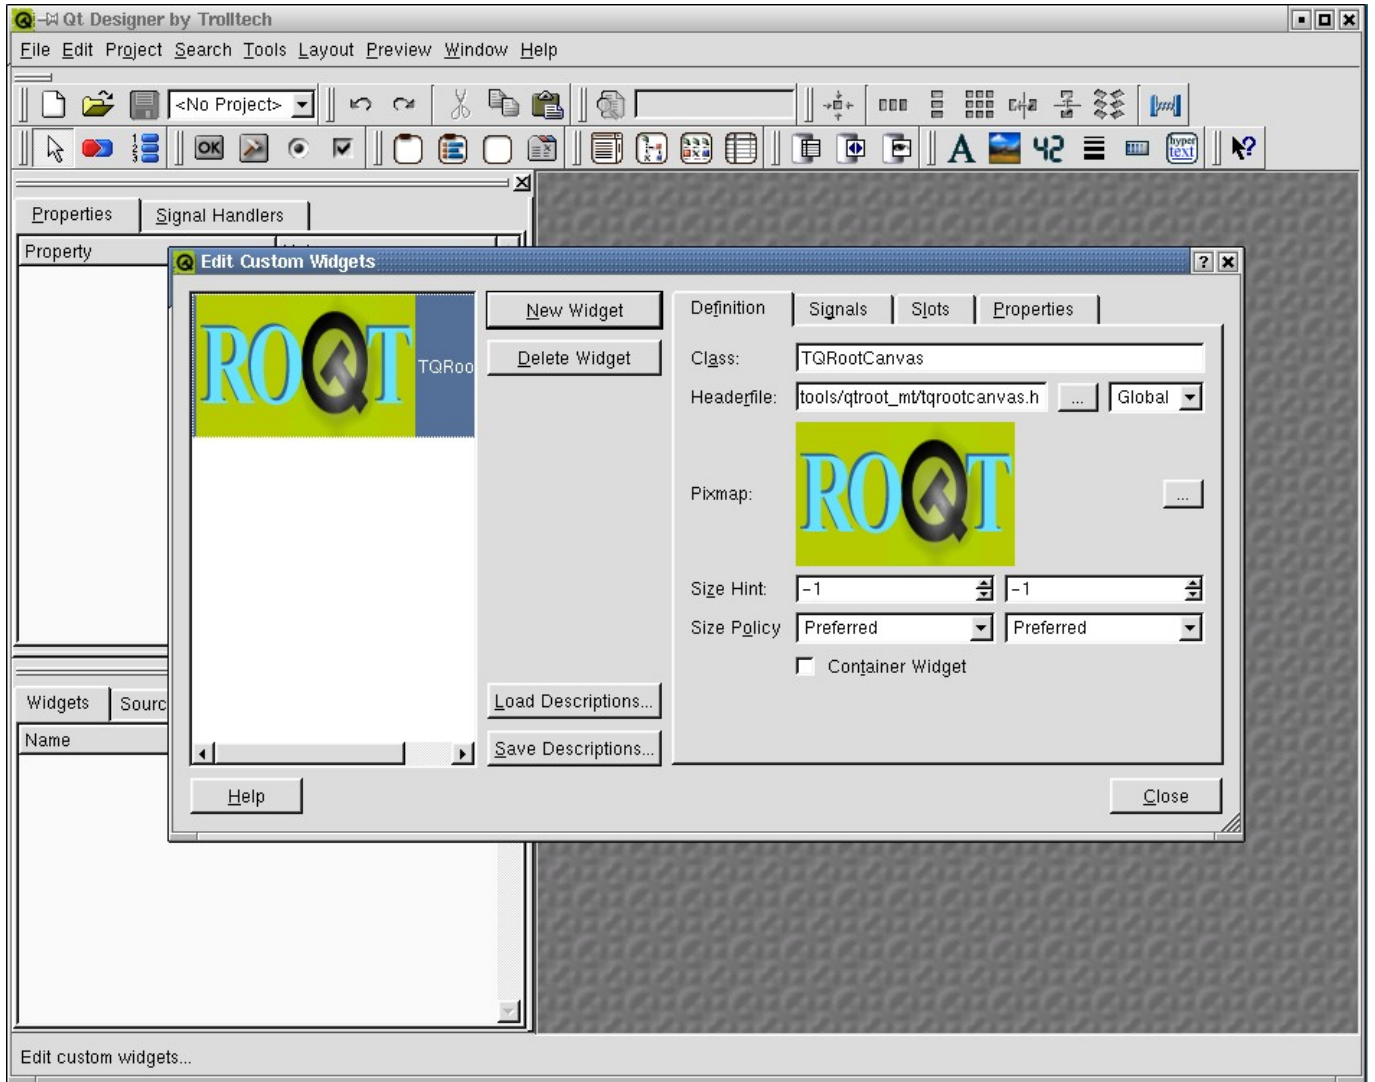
Qt Designer by Trolltech

File Edit Project Search Tools Layout Preview Window Help

<No Project>

hyper text

Properties | Signal Handlers

Property

Widgets | Sourc

Name

Edit Custom Widgets

ROQT TQRoo

New Widget

Delete Widget

Load Descriptions...

Save Descriptions...

Definition | Signals | Slots | Properties

Class: TQRootCanvas

Headerfile: tools/qtroot_mt/tqrootcanvas.h ... Global

Pixmap: ROQT ...

Size Hint: -1 -1

Size Policy Preferred Preferred

Container Widget

Help

Close

Edit custom widgets...